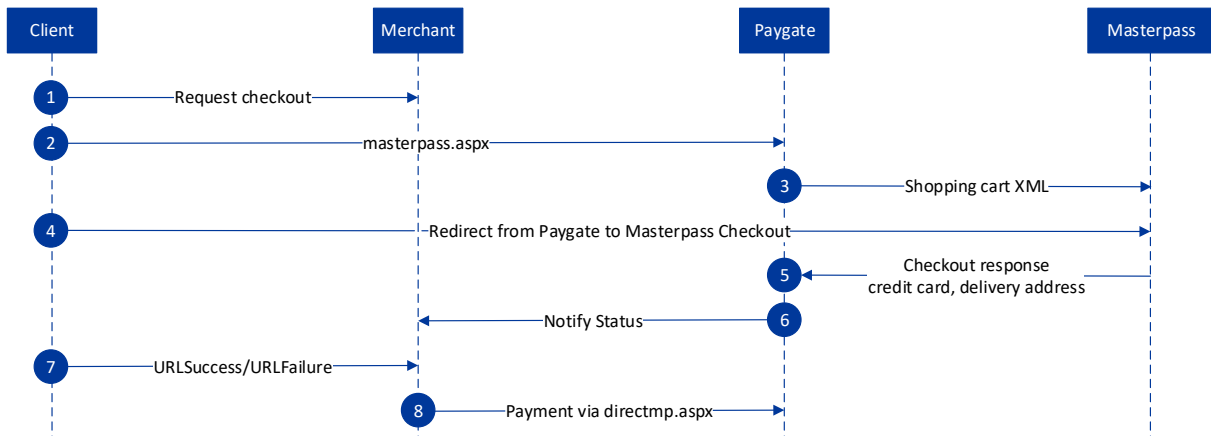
Client
Merchant
Paygate
Masterpass

1
Request checkout

2
masterpass.aspx

3
Shopping cart XML

4
Redirect from Paygate to Masterpass Checkout

5
Checkout response
credit card, delivery address

6
Notify Status

7
URLSuccess/URLFailure

8
Payment via directmp.aspx